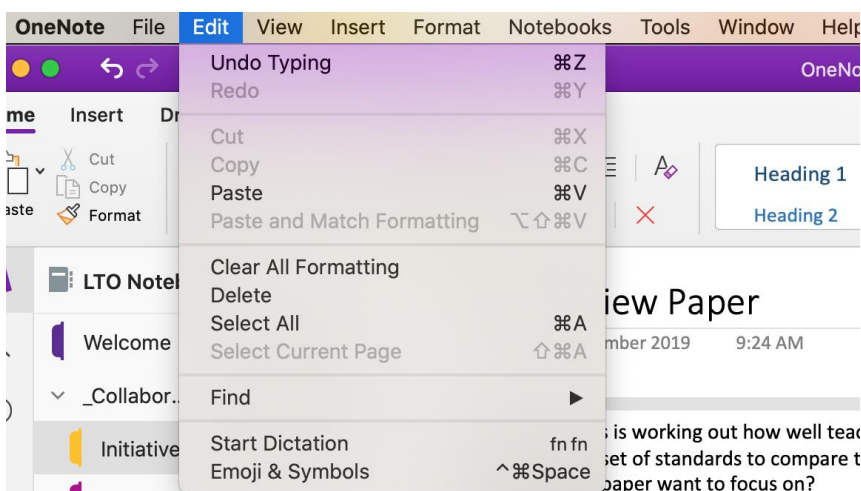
OneNote File Edit View Insert Format Notebooks Tools Window Help

OneNo

me Insert Dr

Cut
Copy
aste Format

Undo Typing ⌘Z
Redo ⌘Y

Cut ⌘X
Copy ⌘C
Paste ⌘V
Paste and Match Formatting ⌥⇧⌘V

Clear All Formatting
Delete
Select All ⌘A
Select Current Page ⇧⌘A

Find ▶

Start Dictation fn fn
Emoji & Symbols ^⌘Space

Heading 1
Heading 2

LTO Notel

Welcome

_Collabor...

Initiative

iew Paper

mber 2019 9:24 AM

s is working out how well teac
set of standards to compare t
paper want to focus on?